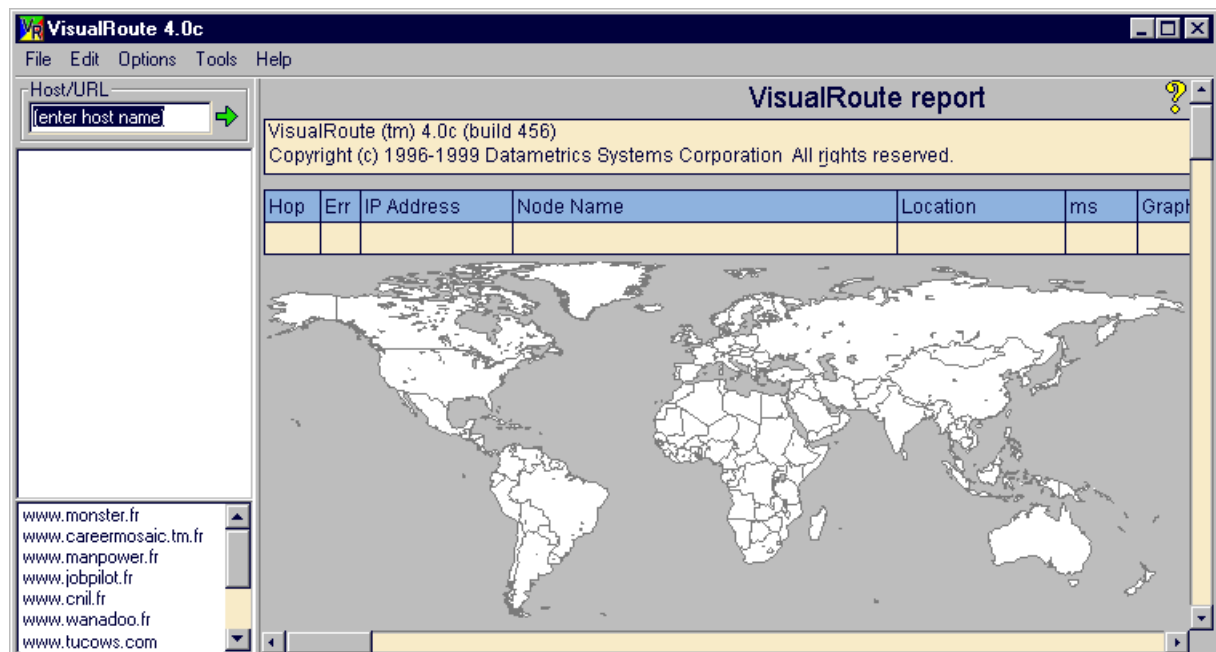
VisualRoute 4.0c

File Edit Options Tools Help

Host/URL
[enter host name]

VisualRoute report

VisualRoute (tm) 4.0c (build 456)
Copyright (c) 1996-1999 Datametrics Systems Corporation All rights reserved.

| Hop | Err | IP Address | Node Name | Location | ms | Graph |
|---|---|---|---|---|---|---|
| | | | | | | |

www.monster.fr
www.careermosaic.tm.fr
www.manpower.fr
www.jobpilot.fr
www.cnil.fr
www.wanadoo.fr
www.tucows.com